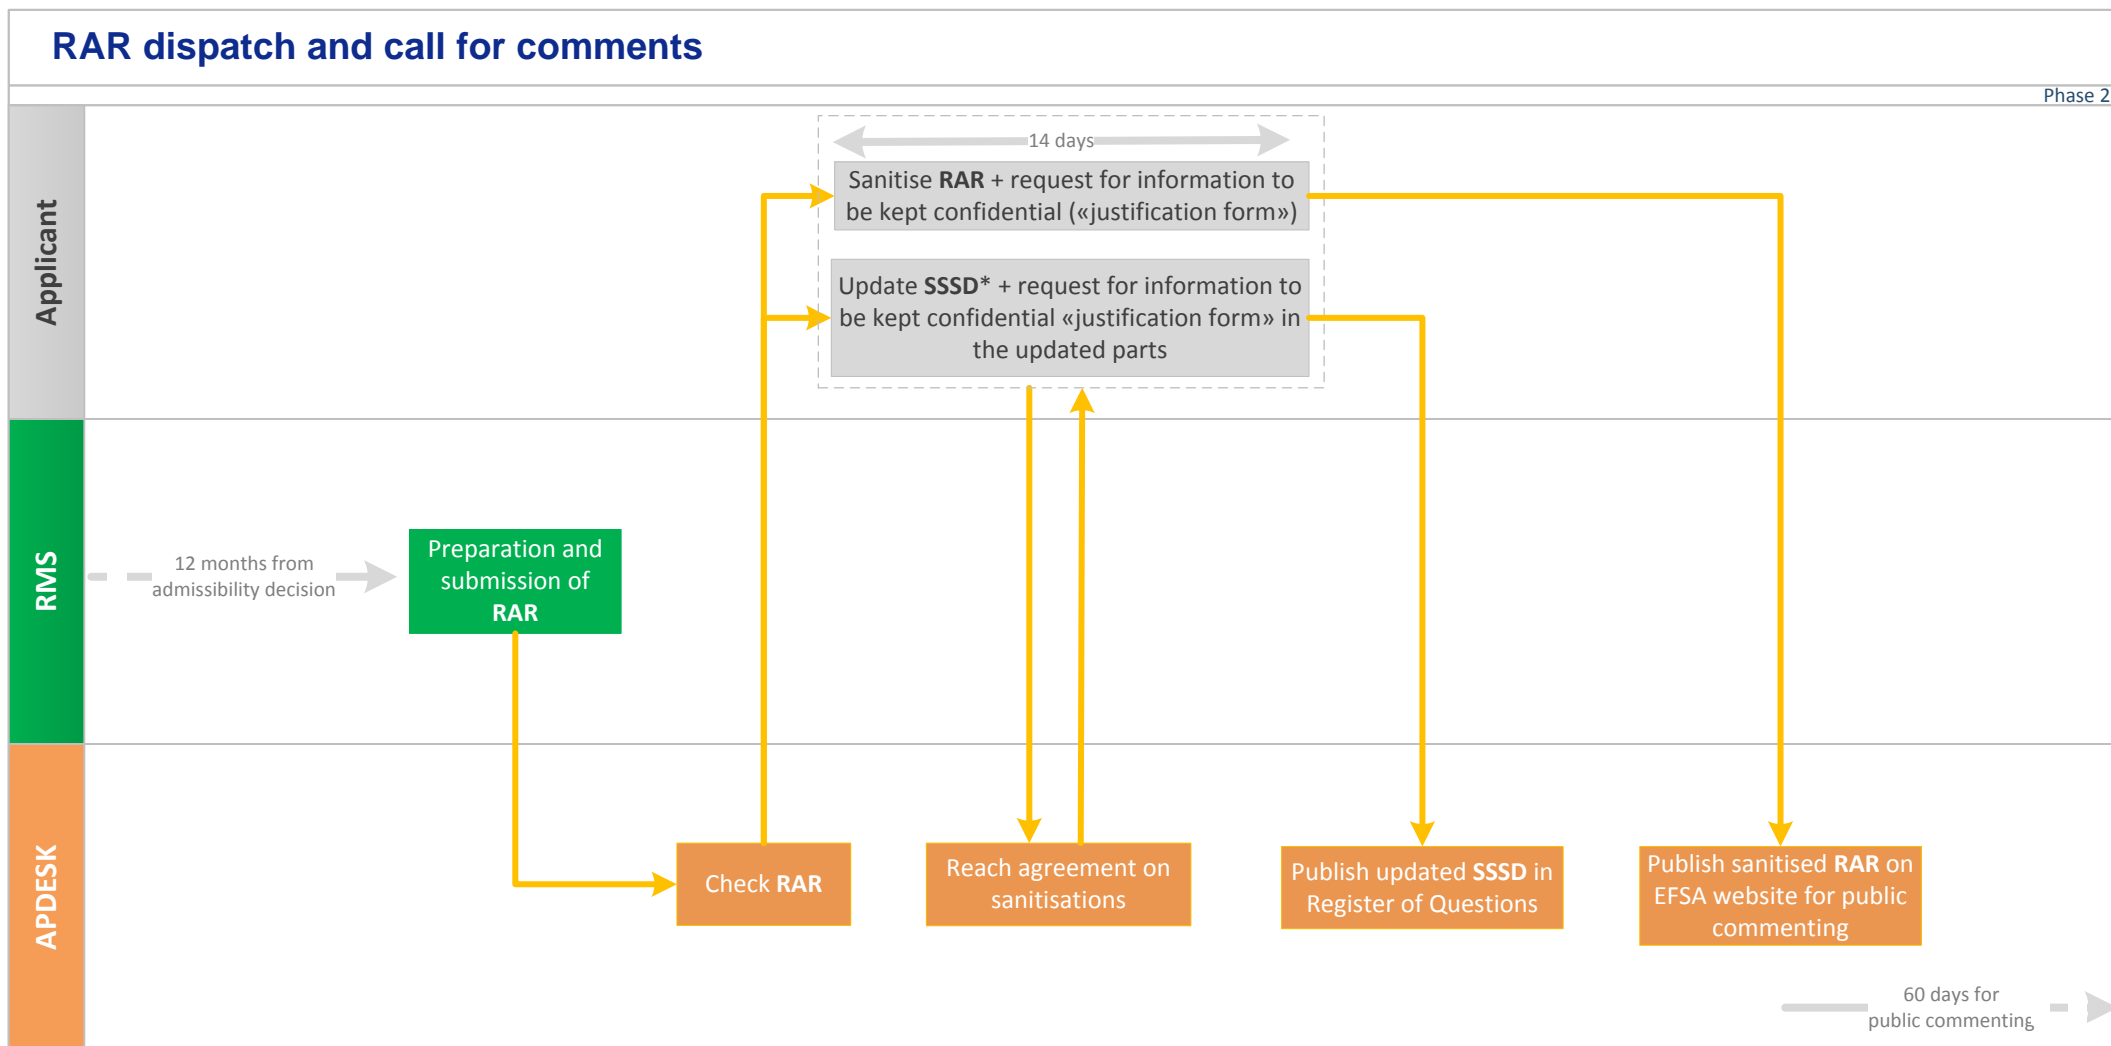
RAR dispatch and call for comments

Phase 2

Applicant

RMS

APDESK

14 days

Sanitise RAR + request for information to be kept confidential («justification form»)

Update SSSD* + request for information to be kept confidential «justification form» in the updated parts

12 months from admissibility decision

Preparation and submission of RAR

Check RAR

Reach agreement on sanitisations

Publish updated SSSD in Register of Questions

Publish sanitised RAR on EFSA website for public commenting

60 days for public commenting